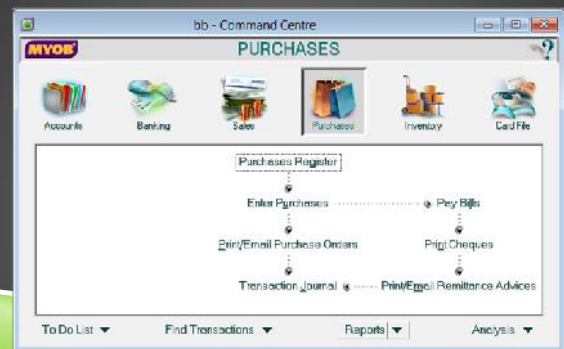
bb - Command Centre

MYOB

PURCHASES

?

Accounts

Banking

Sales

Purchases

Inventory

Card File

Purchases Register

Enter Purchases

Pay Bills

Print/Email Purchase Orders

Print Cheques

Transaction Journal

Print/Email Remittance Advices

To Do List

Find Transactions

Reports

Analysis